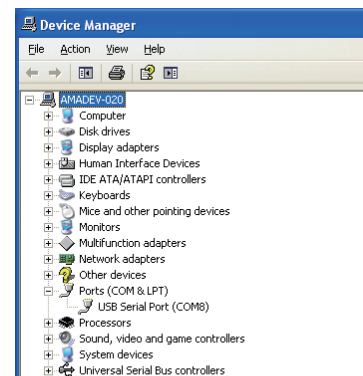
Device Manager

File Action View Help

AMADEV-020
Computer
Disk drives
Display adapters
Human Interface Devices
IDE ATA/ATAPI controllers
Keyboards
Mice and other pointing devices
Monitors
Multifunction adapters
Network adapters
Other devices
Ports (COM & LPT)
USB Serial Port (COM8)
Processors
Sound, video and game controllers
System devices
Universal Serial Bus controllers